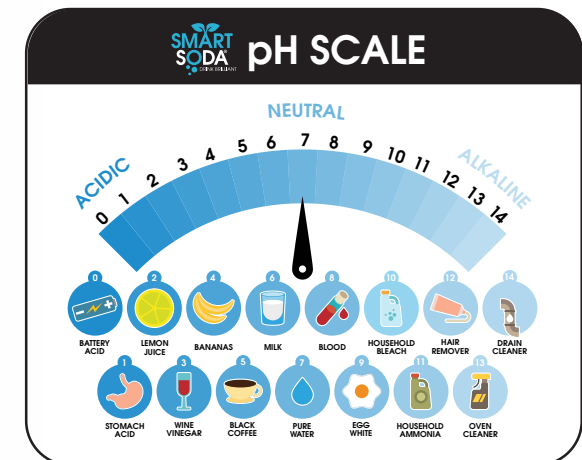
SMART SODA DRINK BRILLIANT pH SCALE

NEUTRAL

ACIDIC

ALKALINE

0 1 2 3 4 5 6 7 8 9 10 11 12 13 14

0
BATTERY ACID

2
LEMON JUICE

4
BANANAS

6
MILK

8
BLOOD

10
HOUSEHOLD BLEACH

12
HAIR REMOVER

14
DRAIN CLEANER

1
STOMACH ACID

3
WINE VINEGAR

5
BLACK COFFEE

7
PURE WATER

9
EGG WHITE

11
HOUSEHOLD AMMONIA

13
OVEN CLEANER